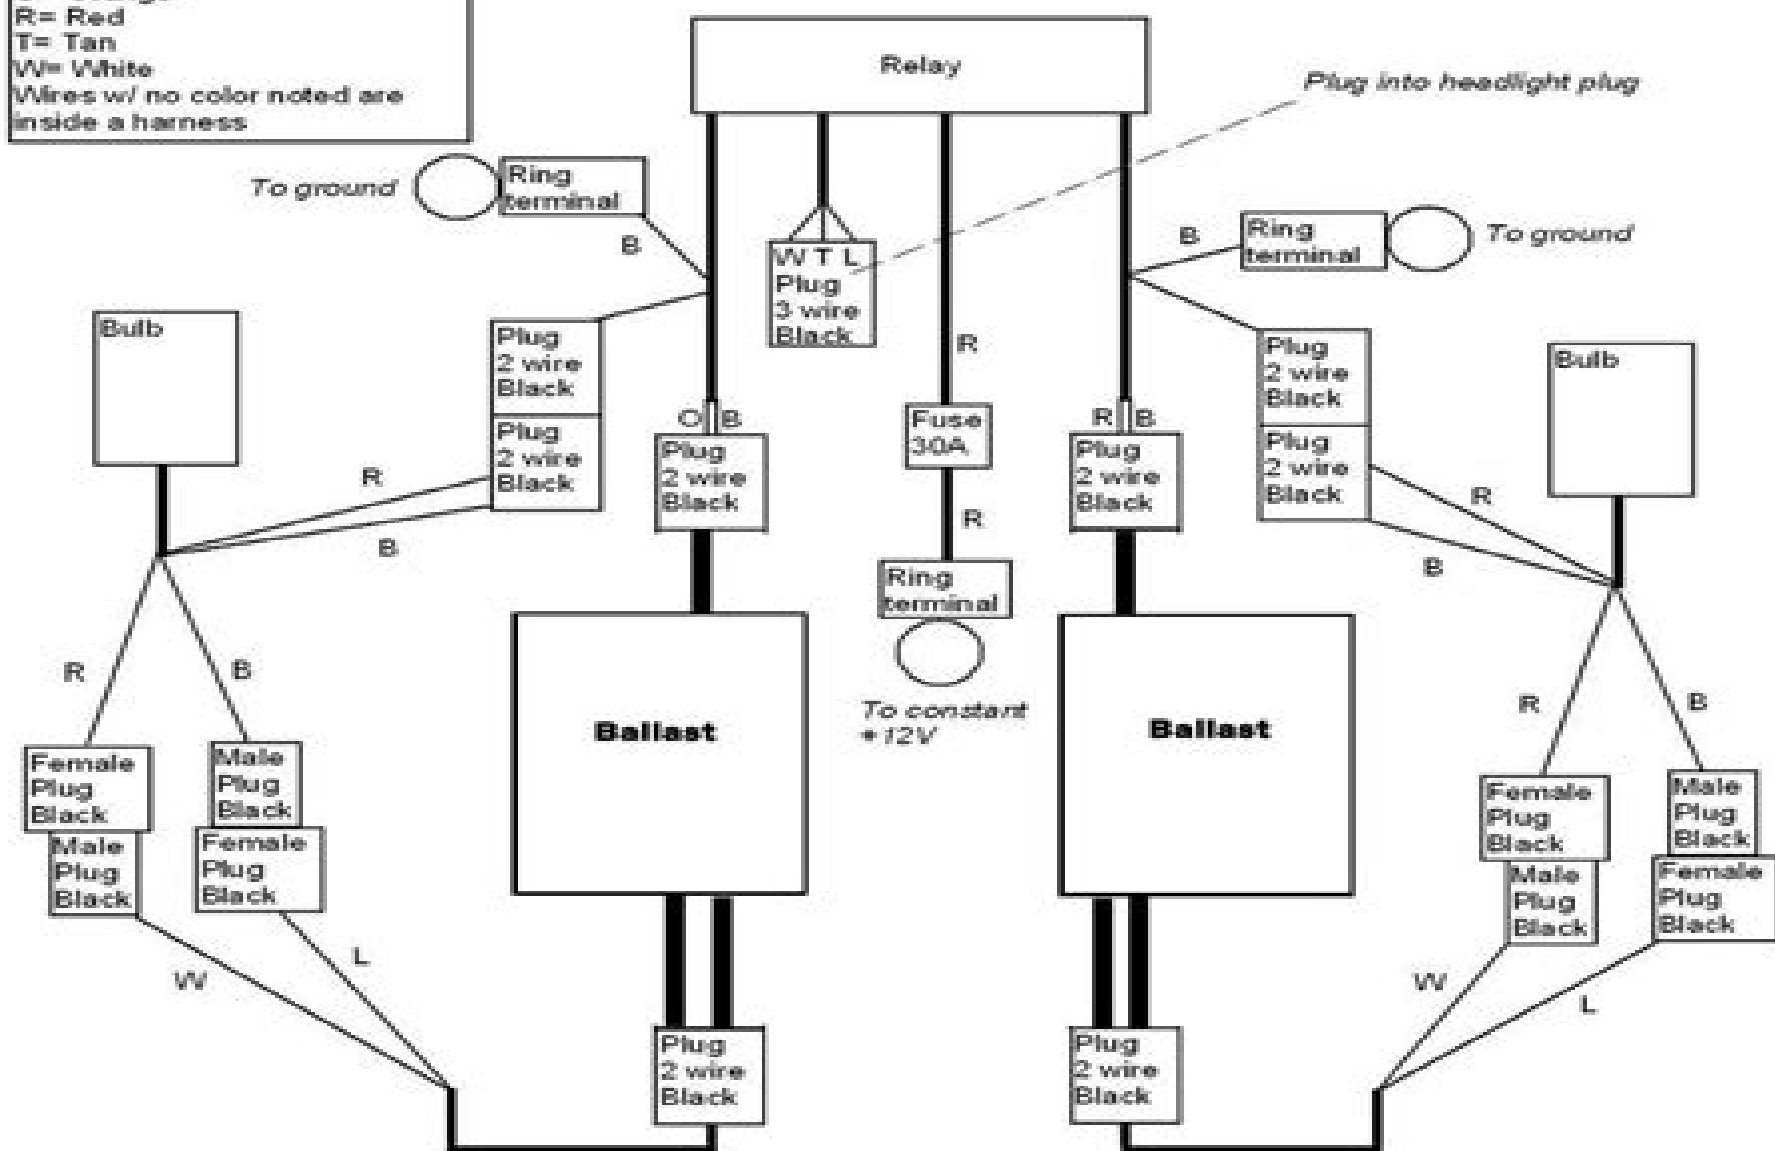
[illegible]
R= Red
T= Tan
W= White
Wires w/ no color noted are inside a harness

Relay

Plug into headlight plug

To ground

Ring terminal

B

W T L
Plug
3 wire
Black

B

Ring terminal

To ground

Bulb

Plug
2 wire
Black

R

Plug
2 wire
Black

Bulb

Plug
2 wire
Black

O B

Plug
2 wire
Black

Fuse
30A

R B

Plug
2 wire
Black

Plug
2 wire
Black

R

R

R

B

R

B

Ring terminal

To constant +12V

R

B

Ballast

Ballast

R

B

Female
Plug
Black

Male
Plug
Black

Male
Plug
Black

Female
Plug
Black

Female
Plug
Black

Male
Plug
Black

Male
Plug
Black

Female
Plug
Black

W

L

W

L

Plug
2 wire
Black

Plug
2 wire
Black